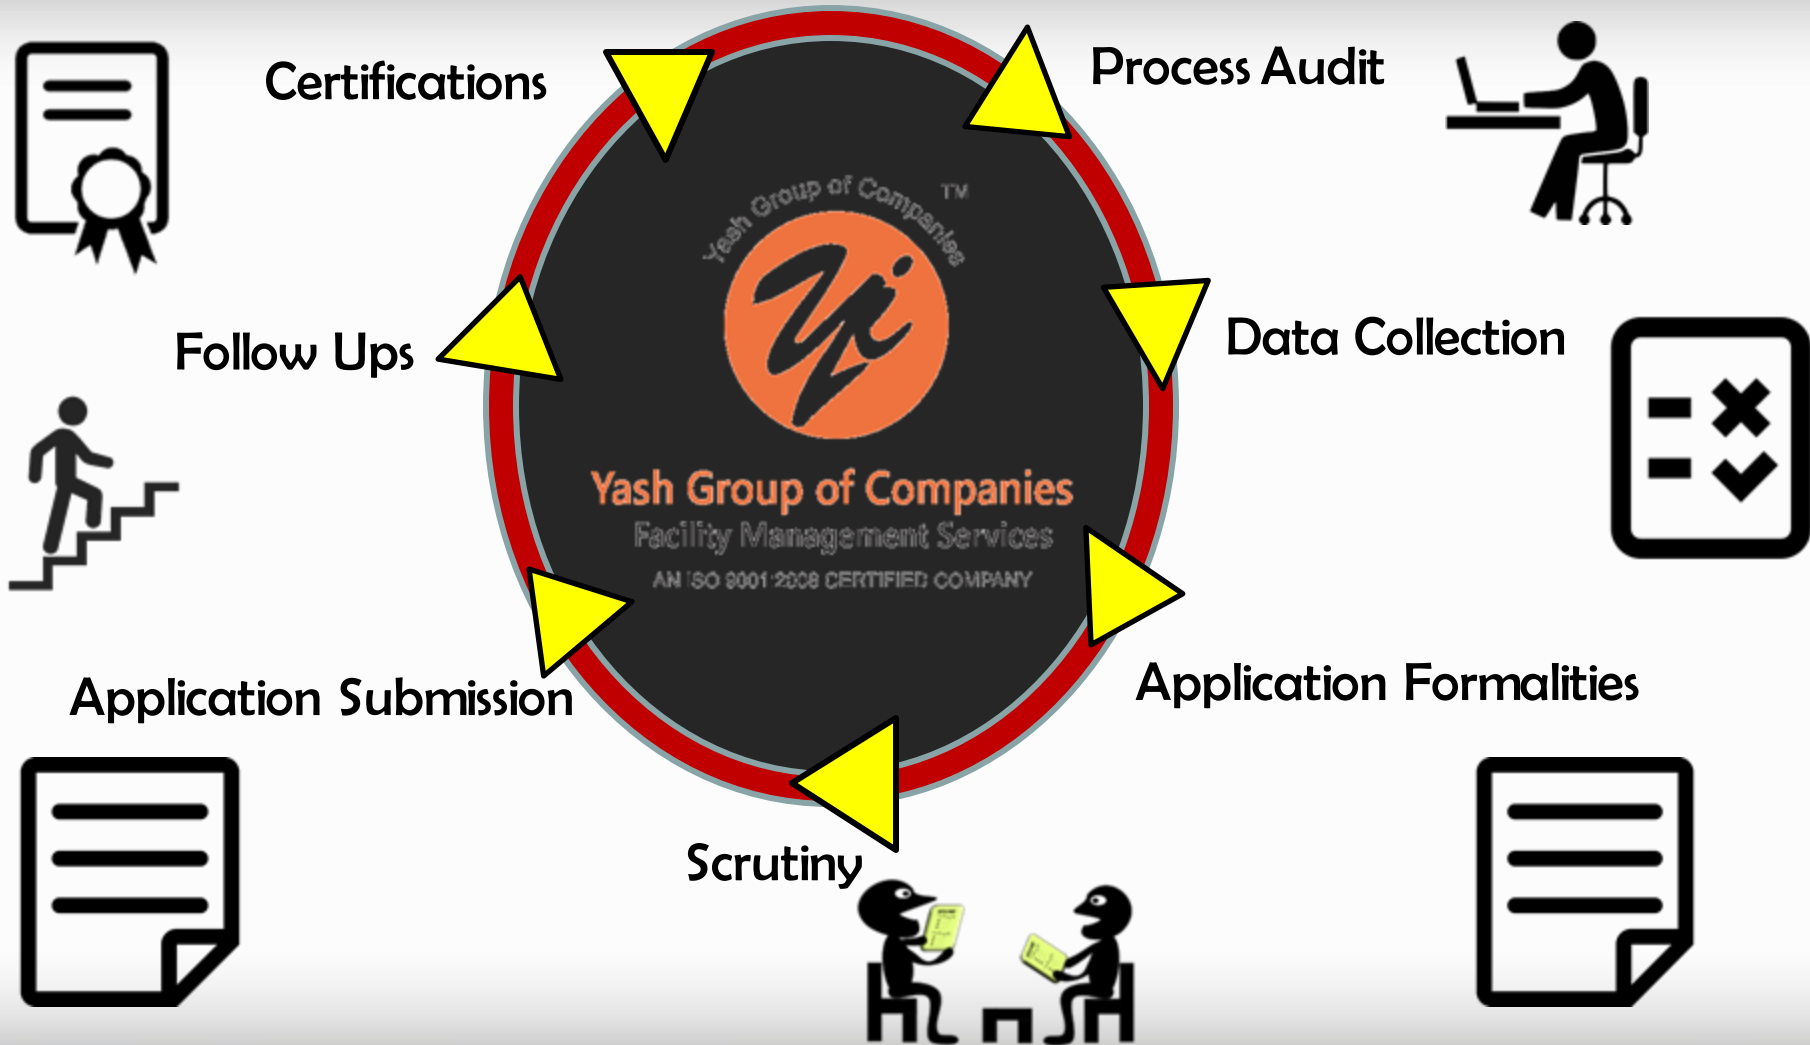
Certifications

Process Audit

Yash Group of Companies TM

Yash Group of Companies
Facility Management Services
AN ISO 9001:2008 CERTIFIED COMPANY

Follow Ups

Data Collection

Application Submission

Application Formalities

Scrutiny